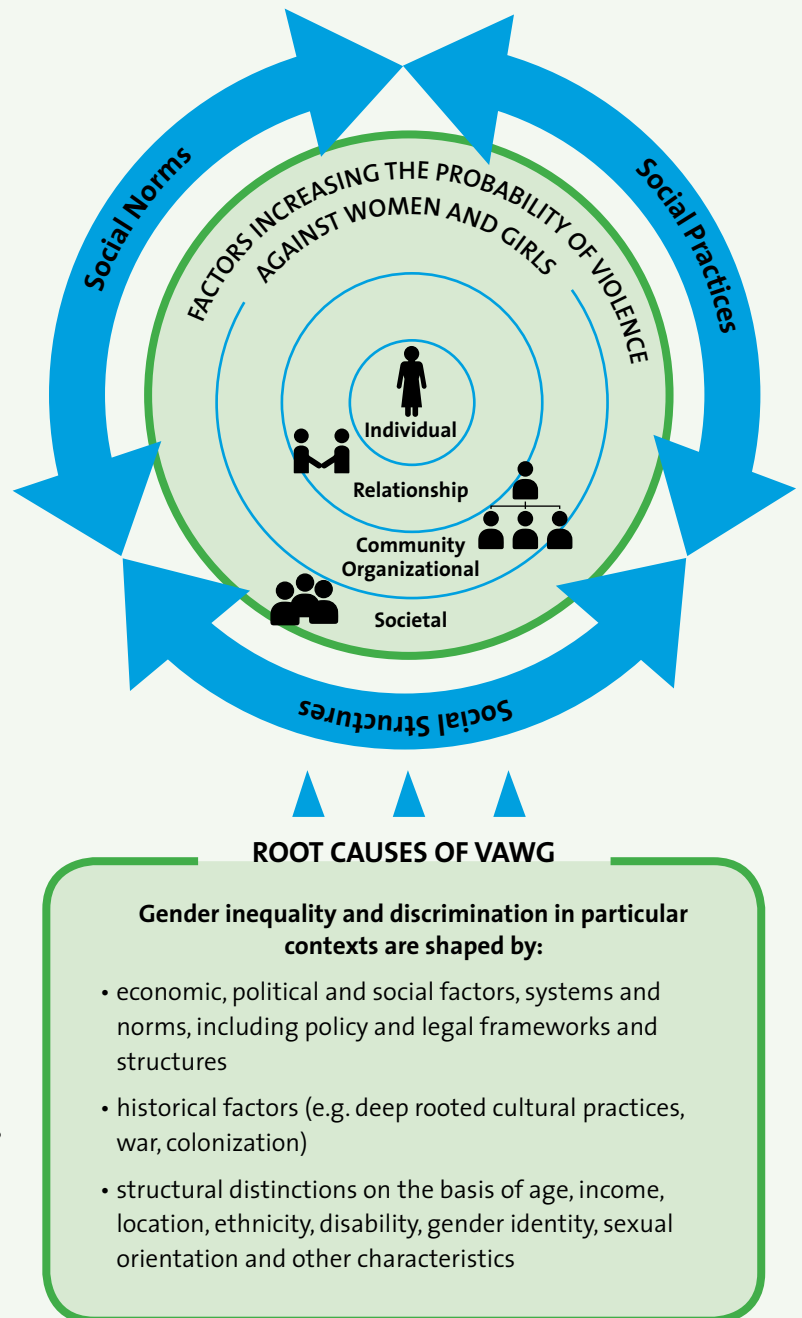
Social Norms

Social Practices

FACTORS INCREASING THE PROBABILITY OF VIOLENCE AGAINST WOMEN AND GIRLS

Individual

Relationship

Community Organizational

Societal

Social Structures

ROOT CAUSES OF VAWG

Gender inequality and discrimination in particular contexts are shaped by:

• economic, political and social factors, systems and norms, including policy and legal frameworks and structures

• historical factors (e.g. deep rooted cultural practices, war, colonization)

• structural distinctions on the basis of age, income, location, ethnicity, disability, gender identity, sexual orientation and other characteristics